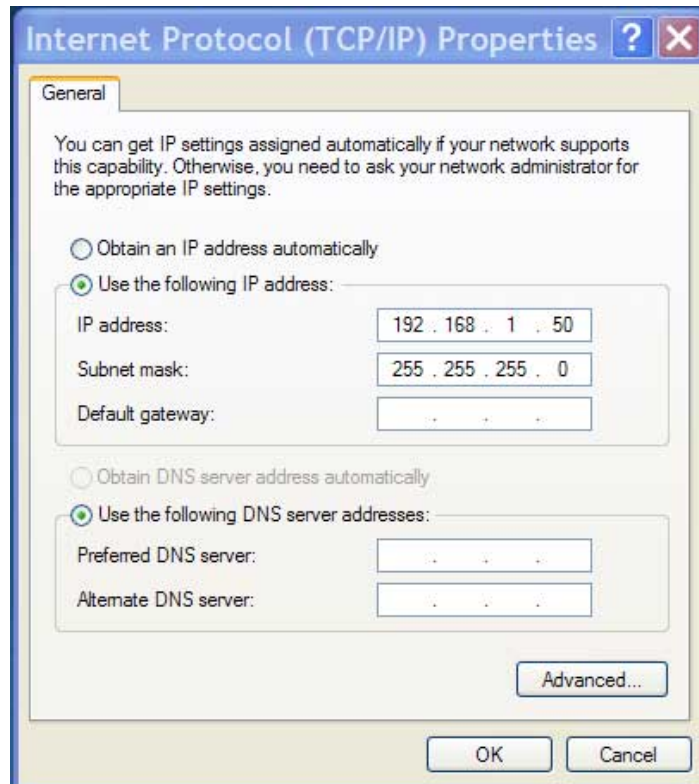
Internet Protocol (TCP/IP) Properties

General

You can get IP settings assigned automatically if your network supports this capability. Otherwise, you need to ask your network administrator for the appropriate IP settings.

Obtain an IP address automatically

Use the following IP address:

IP address: 192 . 168 . 1 . 50

Subnet mask: 255 . 255 . 255 . 0

Default gateway: . . .

Obtain DNS server address automatically

Use the following DNS server addresses:

Preferred DNS server: . . .

Alternate DNS server: . . .

Advanced...

OK

Cancel